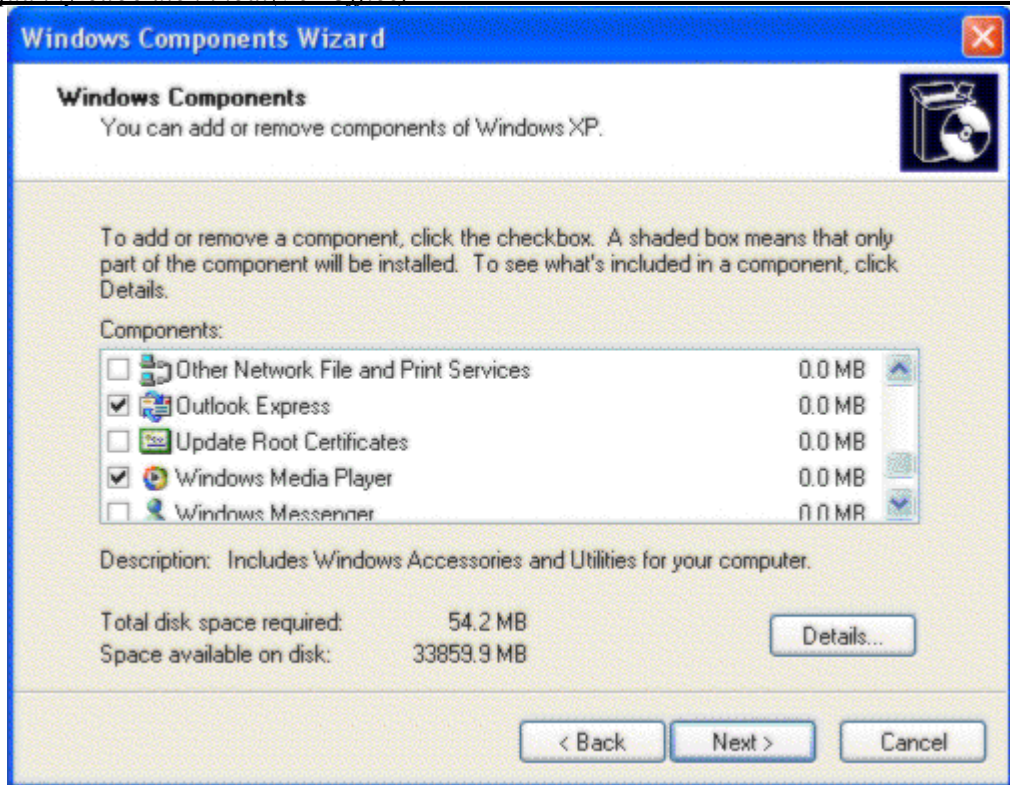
Windows Components Wizard

Windows Components
You can add or remove components of Windows XP.

To add or remove a component, click the checkbox. A shaded box means that only part of the component will be installed. To see what's included in a component, click Details.

Components:

| | | |
|---|---|---|
| ☐ | Other Network File and Print Services | 0.0 MB |
| ☑ | Outlook Express | 0.0 MB |
| ☐ | Update Root Certificates | 0.0 MB |
| ☑ | Windows Media Player | 0.0 MB |
| ☐ | Windows Messenger | 0.0 MB |

Description: Includes Windows Accessories and Utilities for your computer.

Total disk space required: 54.2 MB
Space available on disk: 33859.9 MB

Details...

< Back
Next >
Cancel